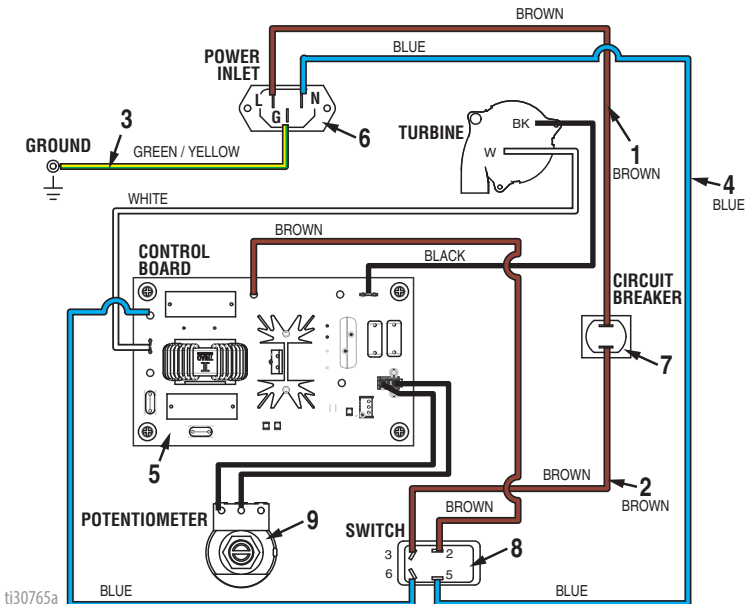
BROWN
POWER INLET
BLUE
L
N
G
3
GROUND
GREEN / YELLOW
6
TURBINE
BK
W
1
BROWN
4
BLUE
WHITE
BROWN
CONTROL BOARD
BLACK
CIRCUIT BREAKER
7
5
BROWN
2
BROWN
BROWN
POTENTIOMETER
9
SWITCH
8
3
2
6
5
ti30765a
BLUE
BLUE